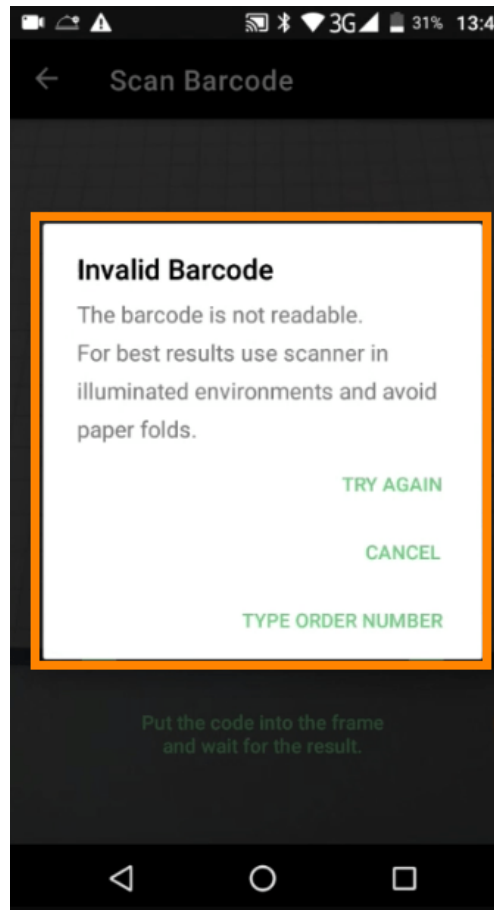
3G 31% 13:4

Scan Barcode

Invalid Barcode

The barcode is not readable.
For best results use scanner in illuminated environments and avoid paper folds.

TRY AGAIN

CANCEL

TYPE ORDER NUMBER

Put the code into the frame and wait for the result.